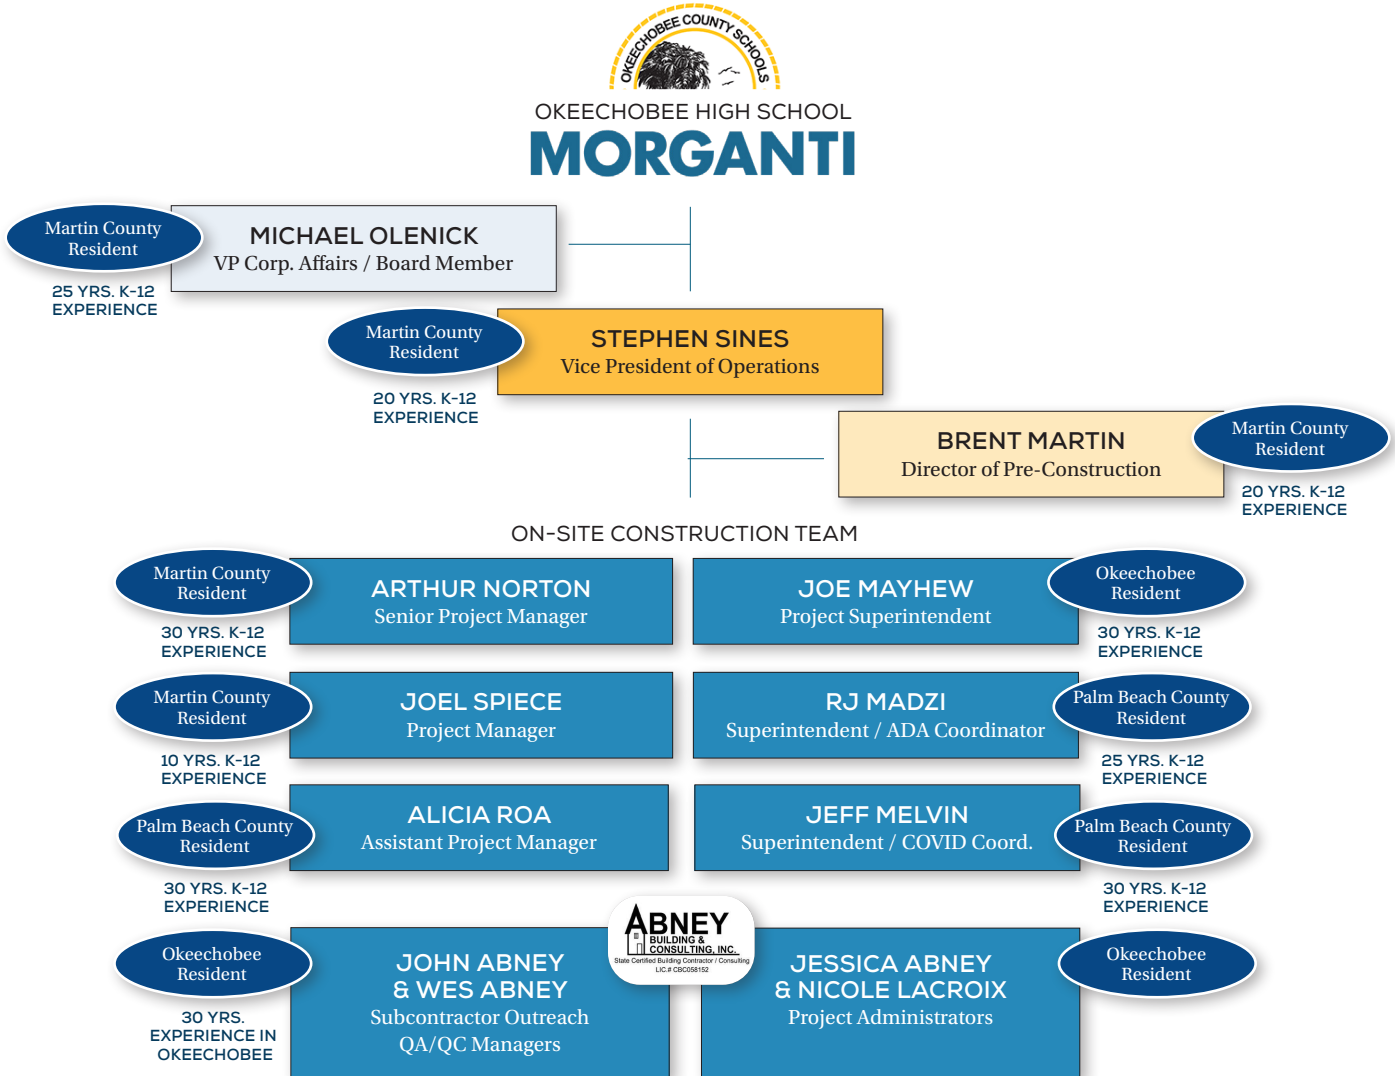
OKEECHOBEE COUNTY SCHOOLS

OKEECHOBEE HIGH SCHOOL
MORGANTI

Martin County Resident
MICHAEL OLENICK
VP Corp. Affairs / Board Member
25 YRS. K-12 EXPERIENCE

Martin County Resident
STEPHEN SINES
Vice President of Operations
20 YRS. K-12 EXPERIENCE

BRENT MARTIN
Director of Pre-Construction
Martin County Resident
20 YRS. K-12 EXPERIENCE

ON-SITE CONSTRUCTION TEAM

Martin County Resident
ARTHUR NORTON
Senior Project Manager
30 YRS. K-12 EXPERIENCE

JOE MAYHEW
Project Superintendent
Okeechobee Resident
30 YRS. K-12 EXPERIENCE

Martin County Resident
JOEL SPIECE
Project Manager
10 YRS. K-12 EXPERIENCE

RJ MADZI
Superintendent / ADA Coordinator
Palm Beach County Resident
25 YRS. K-12 EXPERIENCE

Palm Beach County Resident
ALICIA ROA
Assistant Project Manager
30 YRS. K-12 EXPERIENCE

JEFF MELVIN
Superintendent / COVID Coord.
Palm Beach County Resident
30 YRS. K-12 EXPERIENCE

ABNEY BUILDING & CONSULTING, INC.
State Certified Building Contractor / Consulting
LIC.# CBC058152

Okeechobee Resident
JOHN ABNEY
& WES ABNEY
Subcontractor Outreach
QA/QC Managers
30 YRS. EXPERIENCE IN OKEECHOBEE

JESSICA ABNEY
& NICOLE LACROIX
Project Administrators
Okeechobee Resident